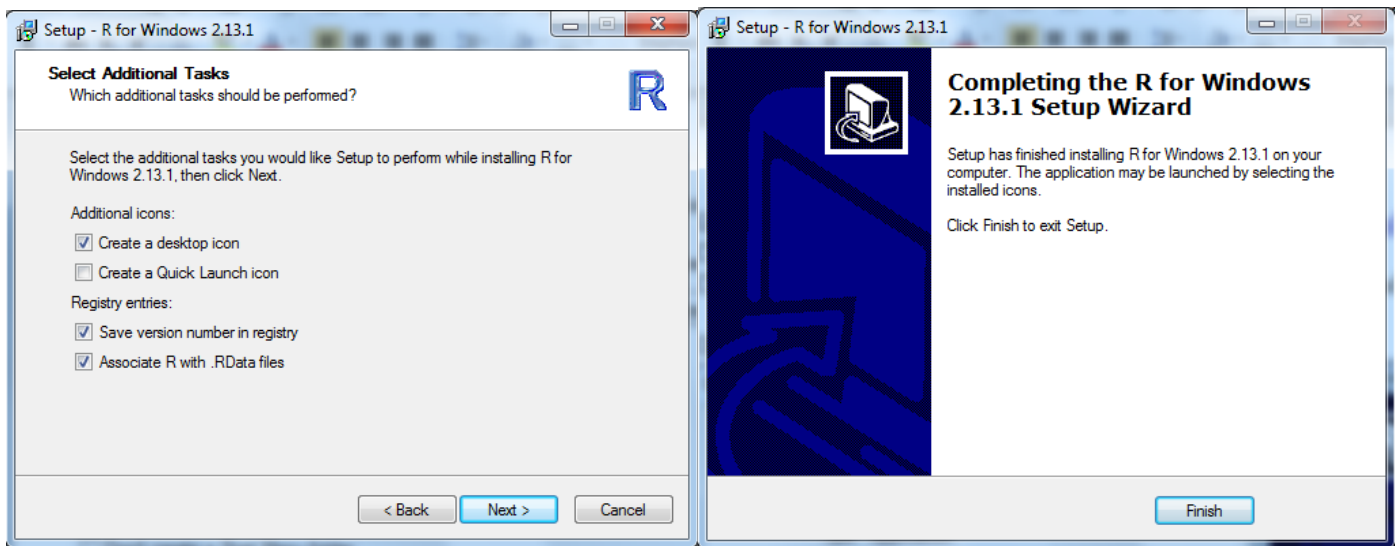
Setup - R for Windows 2.13.1

Select Additional Tasks
Which additional tasks should be performed?

R

Select the additional tasks you would like Setup to perform while installing R for Windows 2.13.1, then click Next.

Additional icons:

Create a desktop icon

Create a Quick Launch icon

Registry entries:

Save version number in registry

Associate R with .RData files

< Back Next > Cancel

Setup - R for Windows 2.13.1

Completing the R for Windows 2.13.1 Setup Wizard

Setup has finished installing R for Windows 2.13.1 on your computer. The application may be launched by selecting the installed icons.

Click Finish to exit Setup.

Finish